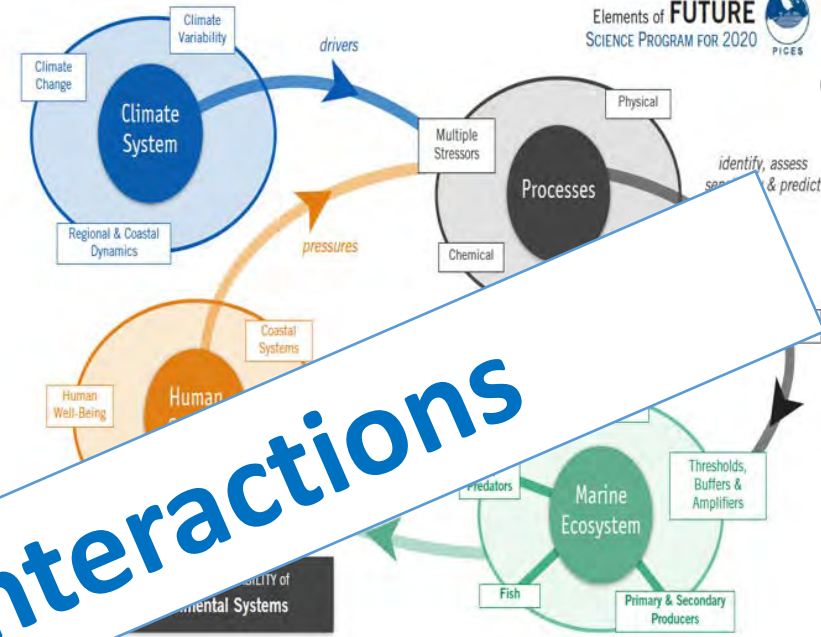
Elements of FUTURE
SCIENCE PROGRAM FOR 2020
PICES

Climate Variability
Climate Change
Climate System
Regional & Coastal Dynamics

drivers

Multiple Stressors
Physical
Processes
Chemical

identify, assess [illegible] & predict

pressures

Coastal Systems
Human Well-Being
Human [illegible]

Interactions

Predators
Marine Ecosystem
Thresholds, Buffers & Amplifiers
Fish
Primary & Secondary Producers

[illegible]BILITY of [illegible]mental Systems